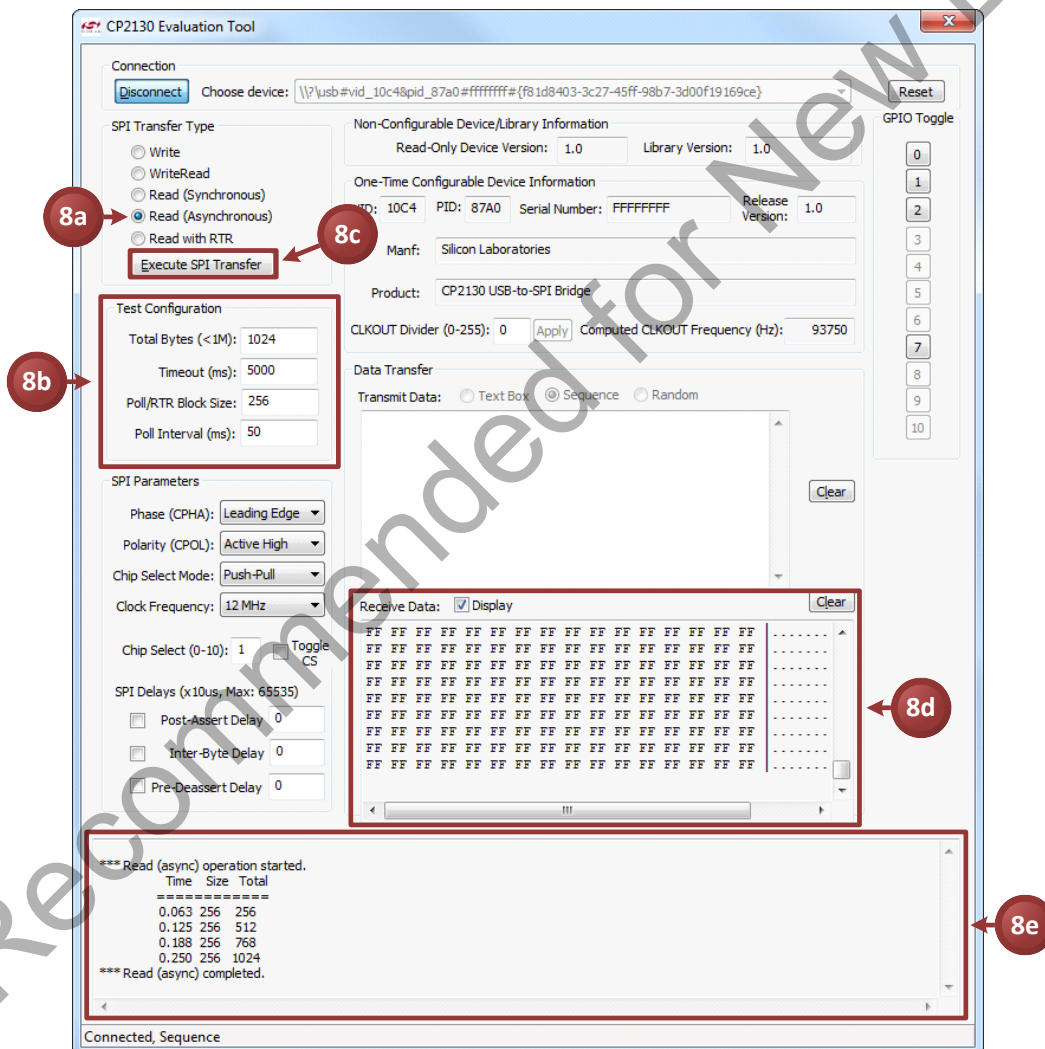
CP2130 Evaluation Tool

Connection
Disconnect Choose device: \\?\usb#vid_10c4&pid_87a0#ffffffff#{f81d8403-3c27-45ff-98b7-3d00f19169ce}
Reset

SPI Transfer Type
Write
WriteRead
Read (Synchronous)
Read (Asynchronous)
Read with RTR
Execute SPI Transfer

8a
8c

Non-Configurable Device/Library Information
Read-Only Device Version: 1.0 Library Version: 1.0

One-Time Configurable Device Information
VID: 10C4 PID: 87A0 Serial Number: FFFFFFFF Release Version: 1.0
Manf: Silicon Laboratories
Product: CP2130 USB-to-SPI Bridge
CLKOUT Divider (0-255): 0 Apply Computed CLKOUT Frequency (Hz): 93750

GPIO Toggle
0
1
2
3
4
5
6
7
8
9
10

Test Configuration
Total Bytes (<1M): 1024
Timeout (ms): 5000
Poll/RTR Block Size: 256
Poll Interval (ms): 50

8b

Data Transfer
Transmit Data: Text Box Sequence Random
Clear

SPI Parameters
Phase (CPHA): Leading Edge
Polarity (CPOL): Active High
Chip Select Mode: Push-Pull
Clock Frequency: 12 MHz
Chip Select (0-10): 1 Toggle CS
SPI Delays (x10us, Max: 65535)
Post-Assert Delay 0
Inter-Byte Delay 0
Pre-Deassert Delay 0

Receive Data: Display
Clear
FF FF FF FF FF FF FF FF FF FF FF FF FF FF FF FF ........
FF FF FF FF FF FF FF FF FF FF FF FF FF FF FF FF ........
FF FF FF FF FF FF FF FF FF FF FF FF FF FF FF FF ........
FF FF FF FF FF FF FF FF FF FF FF FF FF FF FF FF ........
FF FF FF FF FF FF FF FF FF FF FF FF FF FF FF FF ........
FF FF FF FF FF FF FF FF FF FF FF FF FF FF FF FF ........
FF FF FF FF FF FF FF FF FF FF FF FF FF FF FF FF ........
FF FF FF FF FF FF FF FF FF FF FF FF FF FF FF FF ........
FF FF FF FF FF FF FF FF FF FF FF FF FF FF FF FF ........
FF FF FF FF FF FF FF FF FF FF FF FF FF FF FF FF ........

8d

*** Read (async) operation started.
Time Size Total
============
0.063 256 256
0.125 256 512
0.188 256 768
0.250 256 1024
*** Read (async) completed.

8e

Connected, Sequence

Not Recommended for New Designs